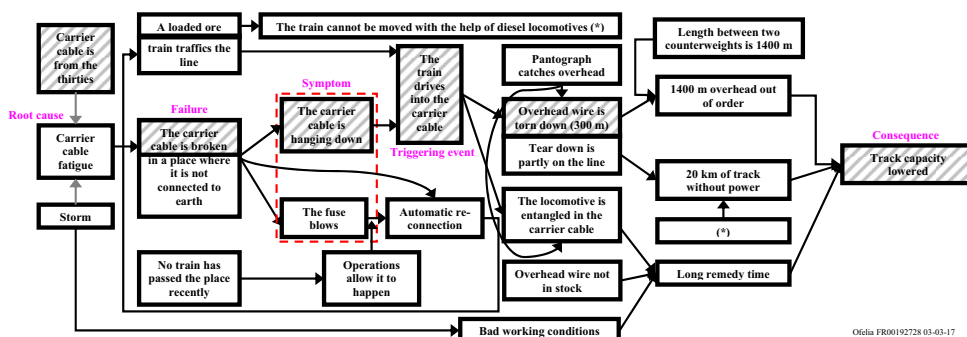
Carrier cable is from the thirties

Root cause

Carrier cable fatigue

Storm

A loaded ore

train traffics the line

The train cannot be moved with the help of diesel locomotives (*)

Failure

The carrier cable is broken in a place where it is not connected to earth

Symptom

The carrier cable is hanging down

The fuse blows

The train drives into the carrier cable

Triggering event

Automatic re-connection

No train has passed the place recently

Operations allow it to happen

Pantograph catches overhead

Overhead wire is torn down (300 m)

Tear down is partly on the line

The locomotive is entangled in the carrier cable

Overhead wire not in stock

Length between two counterweights is 1400 m

1400 m overhead out of order

20 km of track without power

(*)

Long remedy time

Consequence

Track capacity lowered

Bad working conditions

Ofelia FR00192728 03-03-17